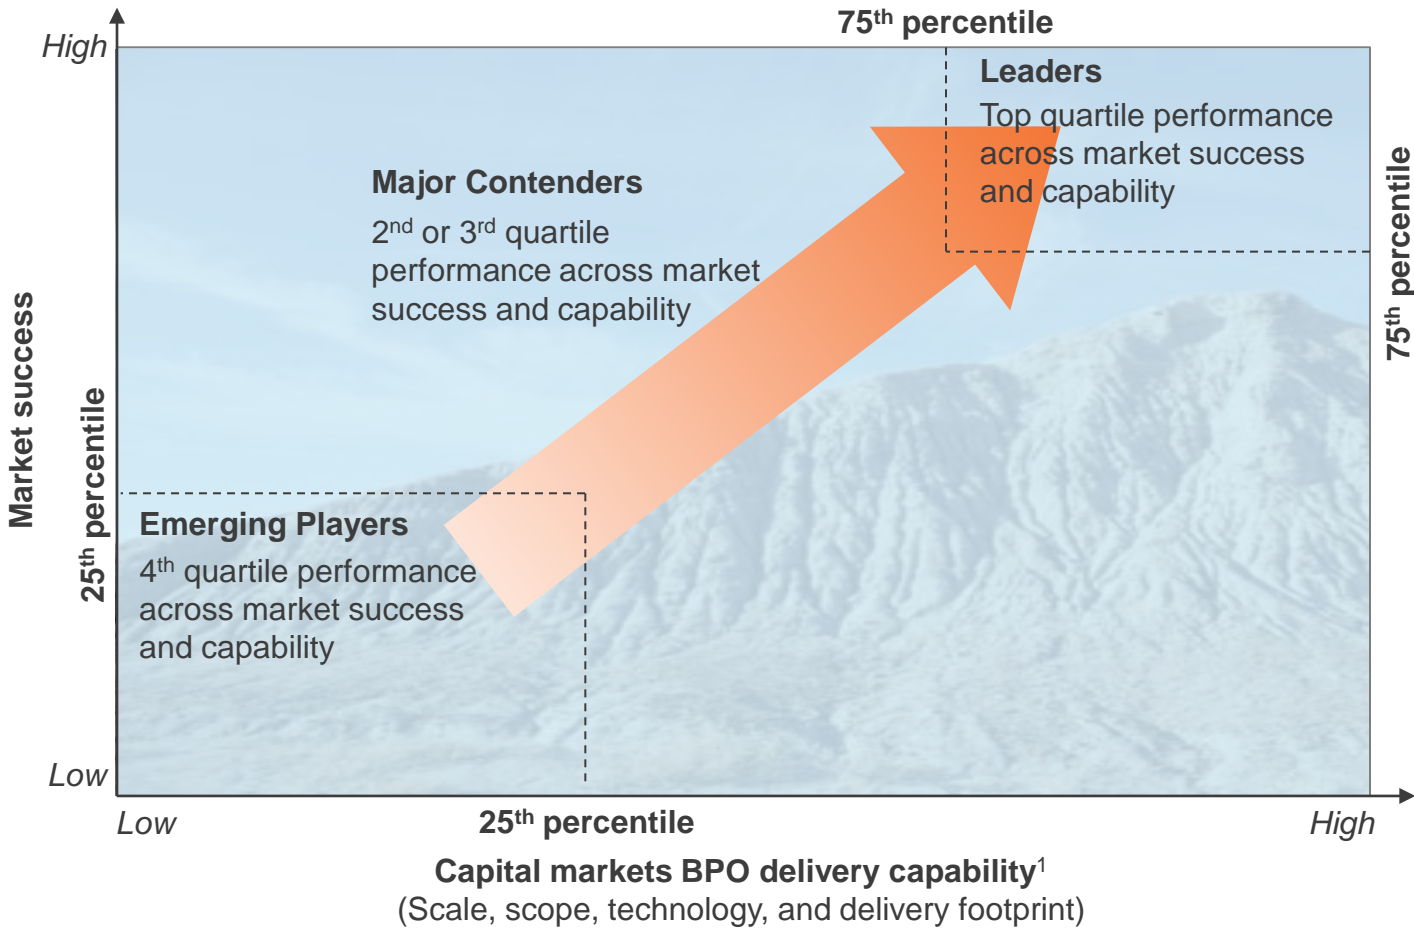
High

75$^{th}$ percentile

Leaders

Top quartile performance across market success and capability

Major Contenders

2$^{nd}$ or 3$^{rd}$ quartile performance across market success and capability

75$^{th}$ percentile

Market success

25$^{th}$ percentile

Emerging Players

4$^{th}$ quartile performance across market success and capability

Low

Low

25$^{th}$ percentile

High

Capital markets BPO delivery capability$^{1}$
(Scale, scope, technology, and delivery footprint)